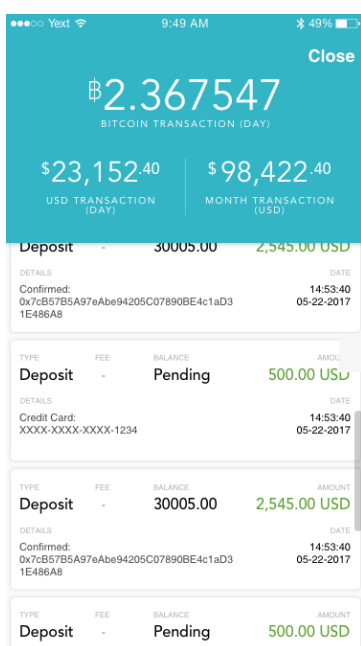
●●●○○ Yext 9:49 AM 49%

Close

฿2.367547
BITCOIN TRANSACTION (DAY)

$23,152.40
USD TRANSACTION (DAY)

$98,422.40
MONTH TRANSACTION (USD)

Deposit - 30005.00 2,545.00 USD
DETAILS DATE
Confirmed: 0x7cB57B5A97eAbe94205C07890BE4c1aD31E486A8 14:53:40 05-22-2017

TYPE FEE BALANCE AMOU
Deposit - Pending 500.00 USD
DETAILS DATE
Credit Card: XXXX-XXXX-XXXX-1234 14:53:40 05-22-2017

TYPE FEE BALANCE AMOUNT
Deposit - 30005.00 2,545.00 USD
DETAILS DATE
Confirmed: 0x7cB57B5A97eAbe94205C07890BE4c1aD31E486A8 14:53:40 05-22-2017

TYPE FEE BALANCE AMOUNT
Deposit - Pending 500.00 USD